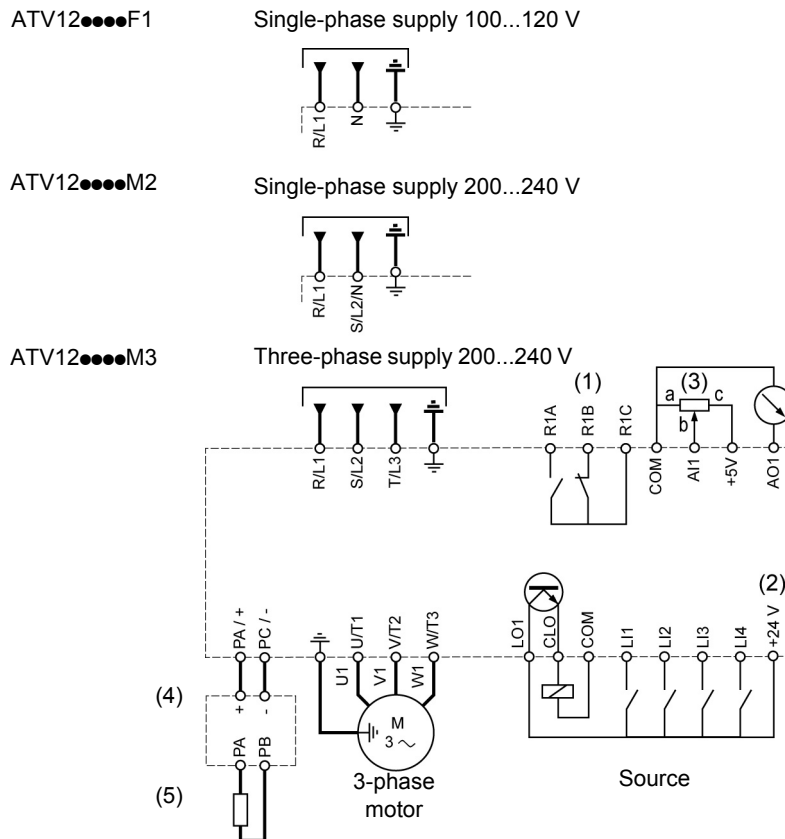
ATV12●●●●F1 Single-phase supply 100...120 V

R/L1 N

ATV12●●●●M2 Single-phase supply 200...240 V

R/L1 S/L2/N

ATV12●●●●M3 Three-phase supply 200...240 V

R/L1 S/L2 T/L3

(1)

R1A R1B R1C

a (3) c
b

COM AI1 +5V AO1

(2)

PA / + PC / - U/T1 V/T2 W/T3

U1 V1 W1

M
3 ~

LO1 CLO COM LI1 LI2 LI3 LI4 +24 V

(4)

+ -

PA PB

(5)

3-phase motor

Source